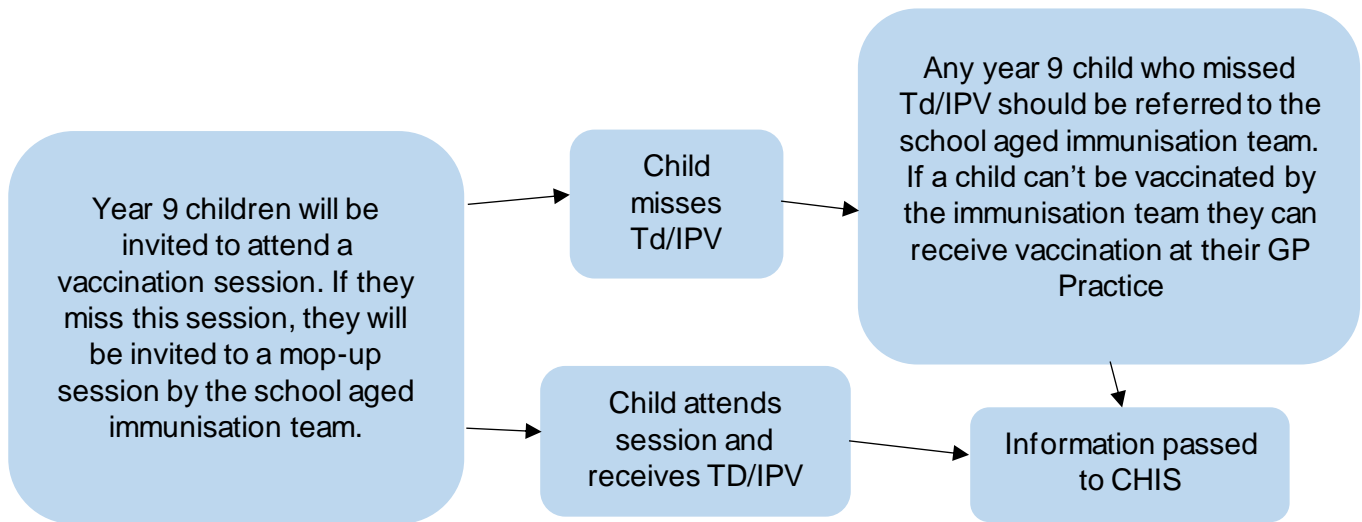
Year 9 children will be invited to attend a vaccination session. If they miss this session, they will be invited to a mop-up session by the school aged immunisation team.

Child misses Td/IPV

Any year 9 child who missed Td/IPV should be referred to the school aged immunisation team. If a child can't be vaccinated by the immunisation team they can receive vaccination at their GP Practice

Child attends session and receives TD/IPV

Information passed to CHIS